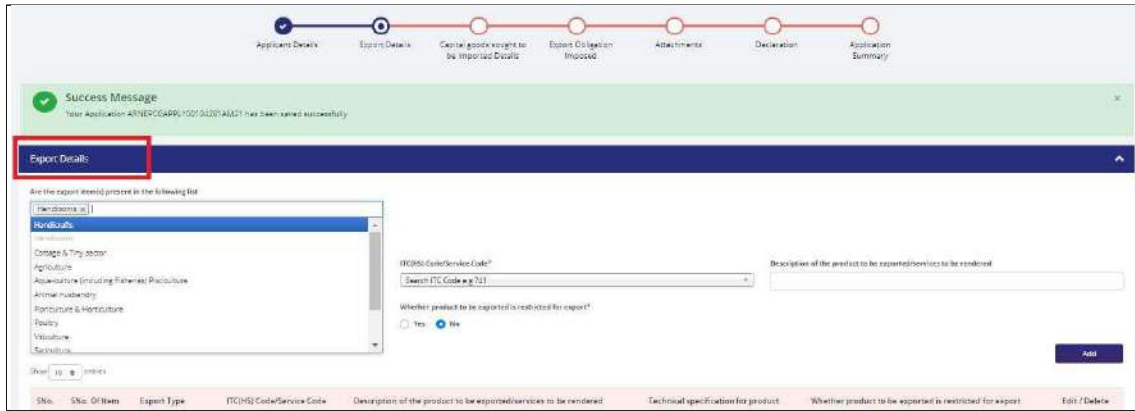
Applicant Details
Export Details
Capital goods sought to be Imported Details
Export Obligation Imposed
Attachments
Declaration
Application Summary

Success Message
Your Application ARNEPCGAPPL15010281AM21 has been saved successfully

×

Export Details

Are the export item(s) present in the following list

Handlooms ×

Handicrafts
Handlooms
Cottage & Tiny sector
Agriculture
Aqua-culture (including Fisheries) Pisciculture
Animal Husbandry
Floriculture & Horticulture
Poultry
Viticulture
Sericulture

ITC(HS) Code/Service Code*
Search ITC Code e.g 721

Description of the product to be exported/services to be rendered

Whether product to be exported is restricted for export*
Yes No

Add

Show 10 entries

| SNo. | SNo. Of Item | Export Type | ITC(HS) Code/Service Code | Description of the product to be exported/services to be rendered | Technical specification for product | Whether product to be exported is restricted for export | Edit / Delete |
|---|---|---|---|---|---|---|---|